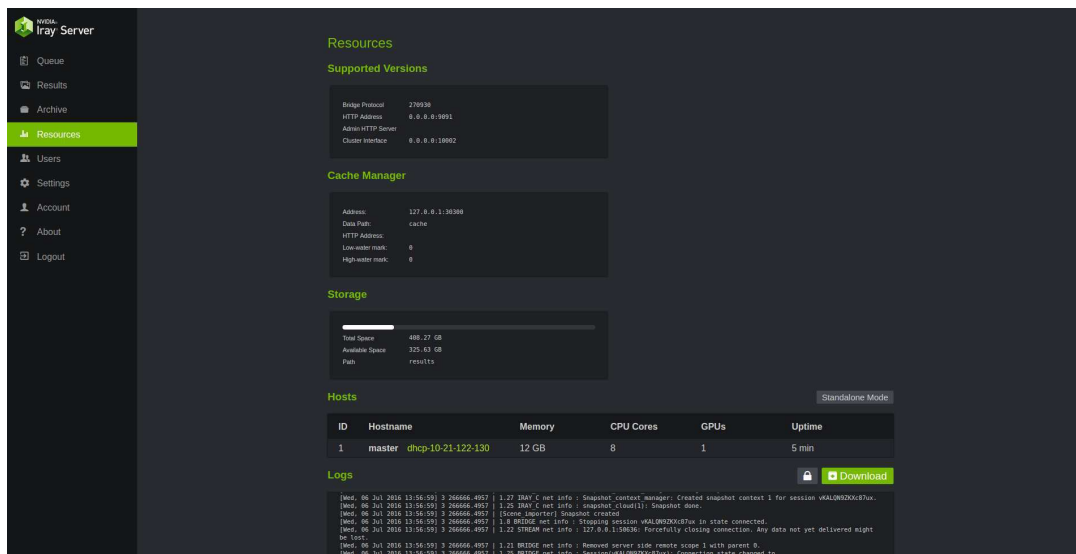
NVIDIA. Iray Server

Queue
Results
Archive
Resources
Users
Settings
Account
About
Logout

Resources

Supported Versions

Bridge Protocol 270930
HTTP Address 0.0.0.0:9091
Admin HTTP Server
Cluster Interface 0.0.0.0:10002

Cache Manager

Address: 127.0.0.1:30300
Data Path: cache
HTTP Address:
Low-water mark: 0
High-water mark: 0

Storage

Total Space 408.27 GB
Available Space 325.63 GB
Path results

Hosts

Standalone Mode

| ID | Hostname | Memory | CPU Cores | GPUs | Uptime |
|---|---|---|---|---|---|
| 1 | master dhcp-10-21-122-130 | 12 GB | 8 | 1 | 5 min |

Logs

Download

[Wed, 06 Jul 2016 13:56:59] 3 266666.4957 | 1.27 IRAY_C net info : Snapshot_context_manager: Created snapshot context 1 for session vKALQN9ZKXc87ux.
[Wed, 06 Jul 2016 13:56:59] 3 266666.4957 | 1.25 IRAY_C net info : snapshot_cloud(1): Snapshot done.
[Wed, 06 Jul 2016 13:56:59] 3 266666.4957 | [Scene_importer] Snapshot created
[Wed, 06 Jul 2016 13:56:59] 3 266666.4957 | 1.8 BRIDGE net info : Stopping session vKALQN9ZKXc87ux in state connected.
[Wed, 06 Jul 2016 13:56:59] 3 266666.4957 | 1.22 STREAM net info : 127.0.0.1:50636: Forcefully closing connection. Any data not yet delivered might be lost.
[Wed, 06 Jul 2016 13:56:59] 3 266666.4957 | 1.21 BRIDGE net info : Removed server side remote scope 1 with parent 0.
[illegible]